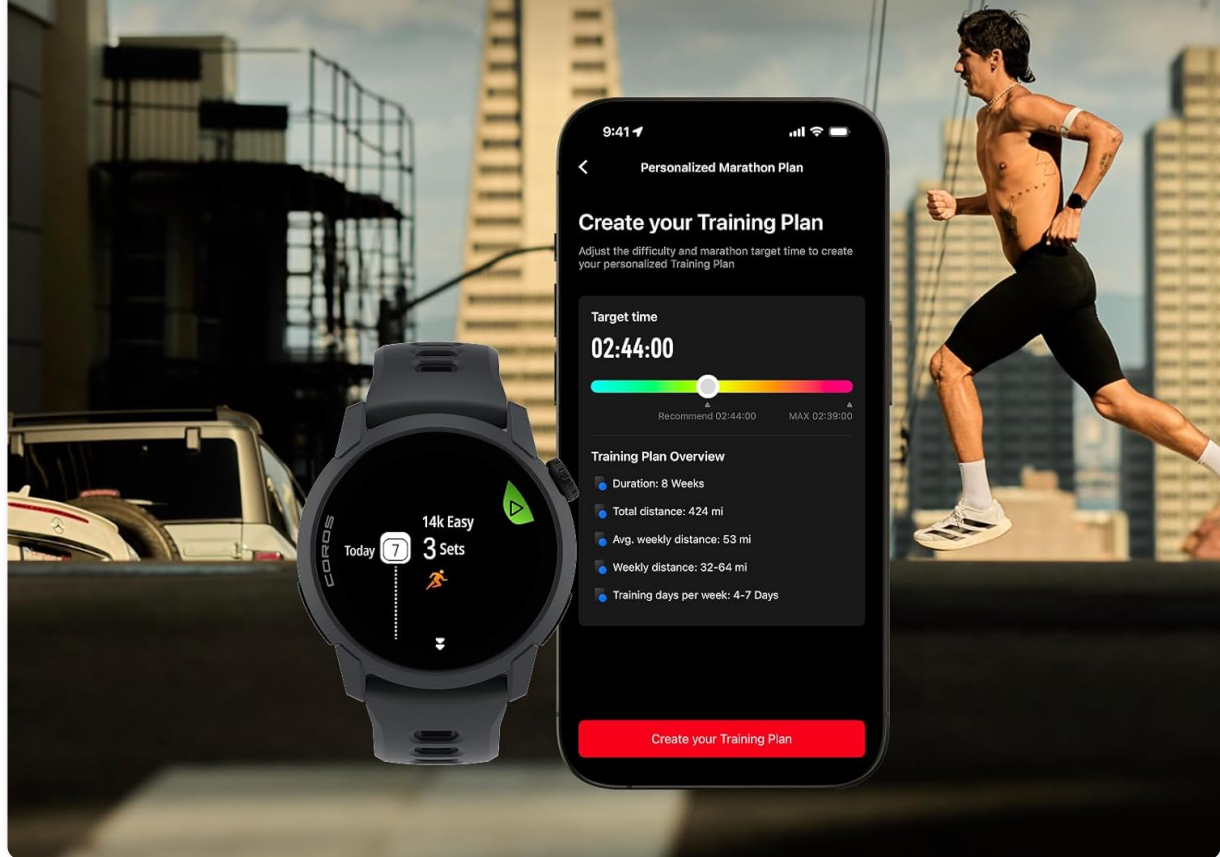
COROS

Today 7 14k Easy 3 Sets

9:41

Personalized Marathon Plan

Create your Training Plan

Adjust the difficulty and marathon target time to create your personalized Training Plan

Target time

02:44:00

Recommend 02:44:00

MAX 02:39:00

Training Plan Overview

Duration: 8 Weeks

Total distance: 424 mi

Avg. weekly distance: 53 mi

Weekly distance: 32-64 mi

Training days per week: 4-7 Days

Create your Training Plan